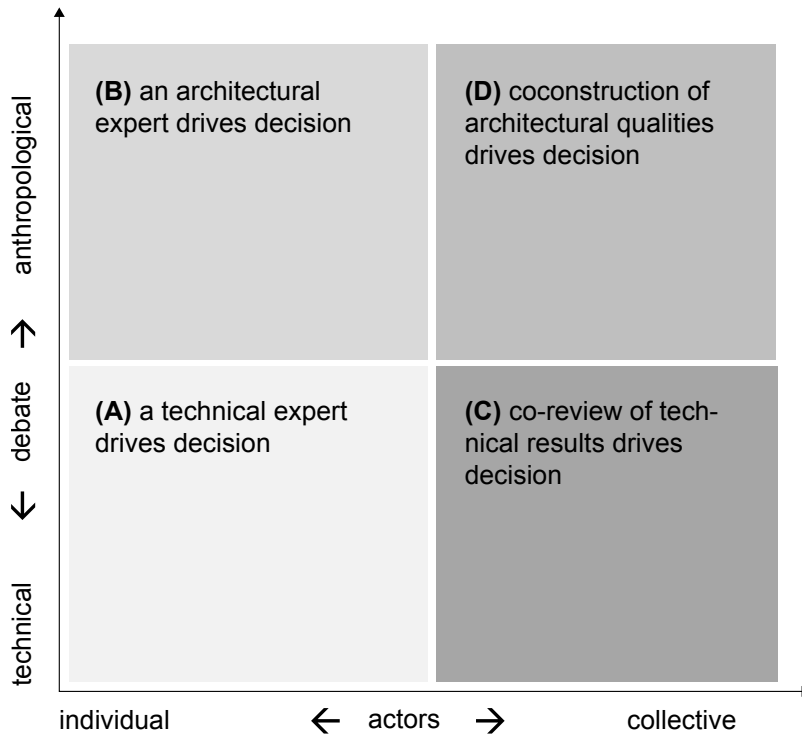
anthropological ↑ debate ↓ technical

(B) an architectural expert drives decision

(D) coconstruction of architectural qualities drives decision

(A) a technical expert drives decision

(C) co-review of technical results drives decision

individual ← actors → collective